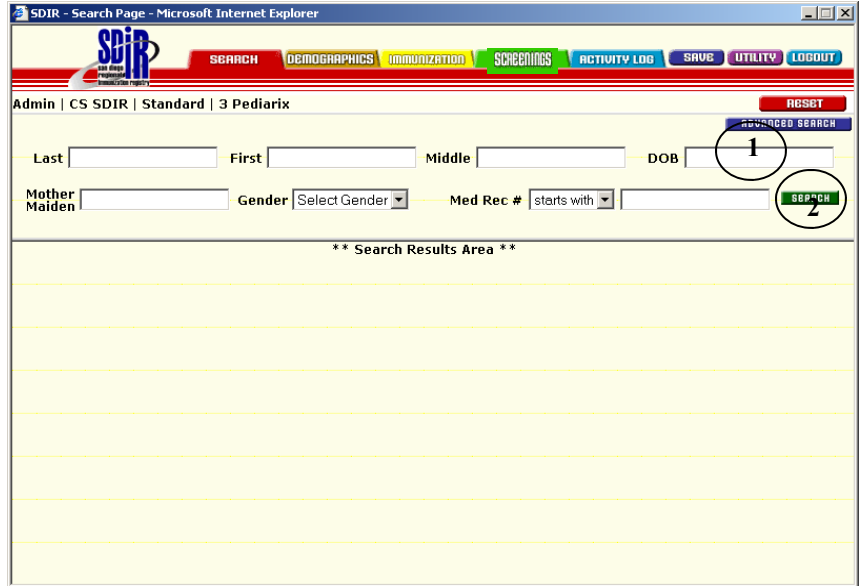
SDIR - Search Page - Microsoft Internet Explorer

SDIR san diego regional immunization registry

SEARCH DEMOGRAPHICS IMMUNIZATION SCREENINGS ACTIVITY LOG SAVE UTILITY LOGOUT

Admin | CS SDIR | Standard | 3 Pediarix

RESET

ADVANCED SEARCH

Last First Middle DOB

1

Mother Maiden Gender Select Gender Med Rec # starts with

SEARCH

2

** Search Results Area **